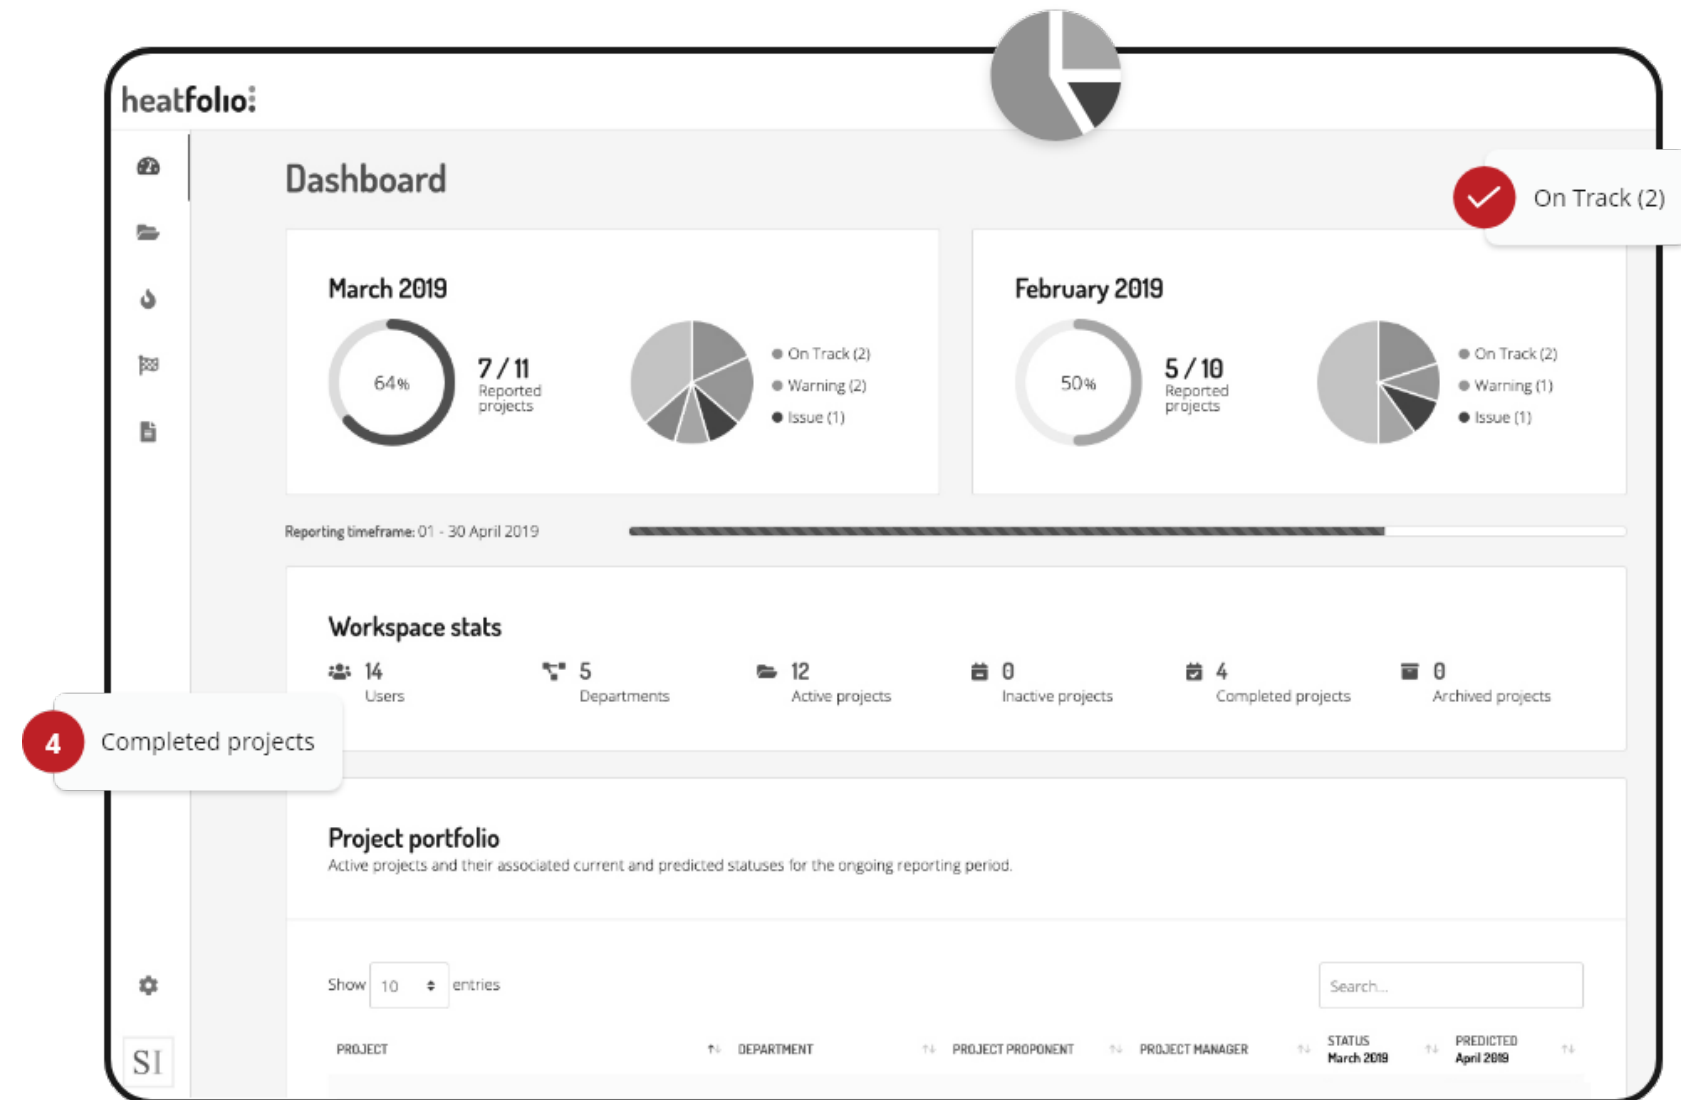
heatfolio:

On Track (2)

Dashboard

March 2019

64%

7 / 11
Reported projects

On Track (2)
Warning (2)
Issue (1)

February 2019

50%

5 / 10
Reported projects

On Track (2)
Warning (1)
Issue (1)

Reporting timeframe: 01 - 30 April 2019

Workspace stats

14
Users

5
Departments

12
Active projects

0
Inactive projects

4
Completed projects

0
Archived projects

4 Completed projects

Project portfolio
Active projects and their associated current and predicted statuses for the ongoing reporting period.

Show 10 entries

Search...

| PROJECT | DEPARTMENT | PROJECT PROPONENT | PROJECT MANAGER | STATUS March 2019 | PREDICTED April 2019 |
|---|---|---|---|---|---|

SI